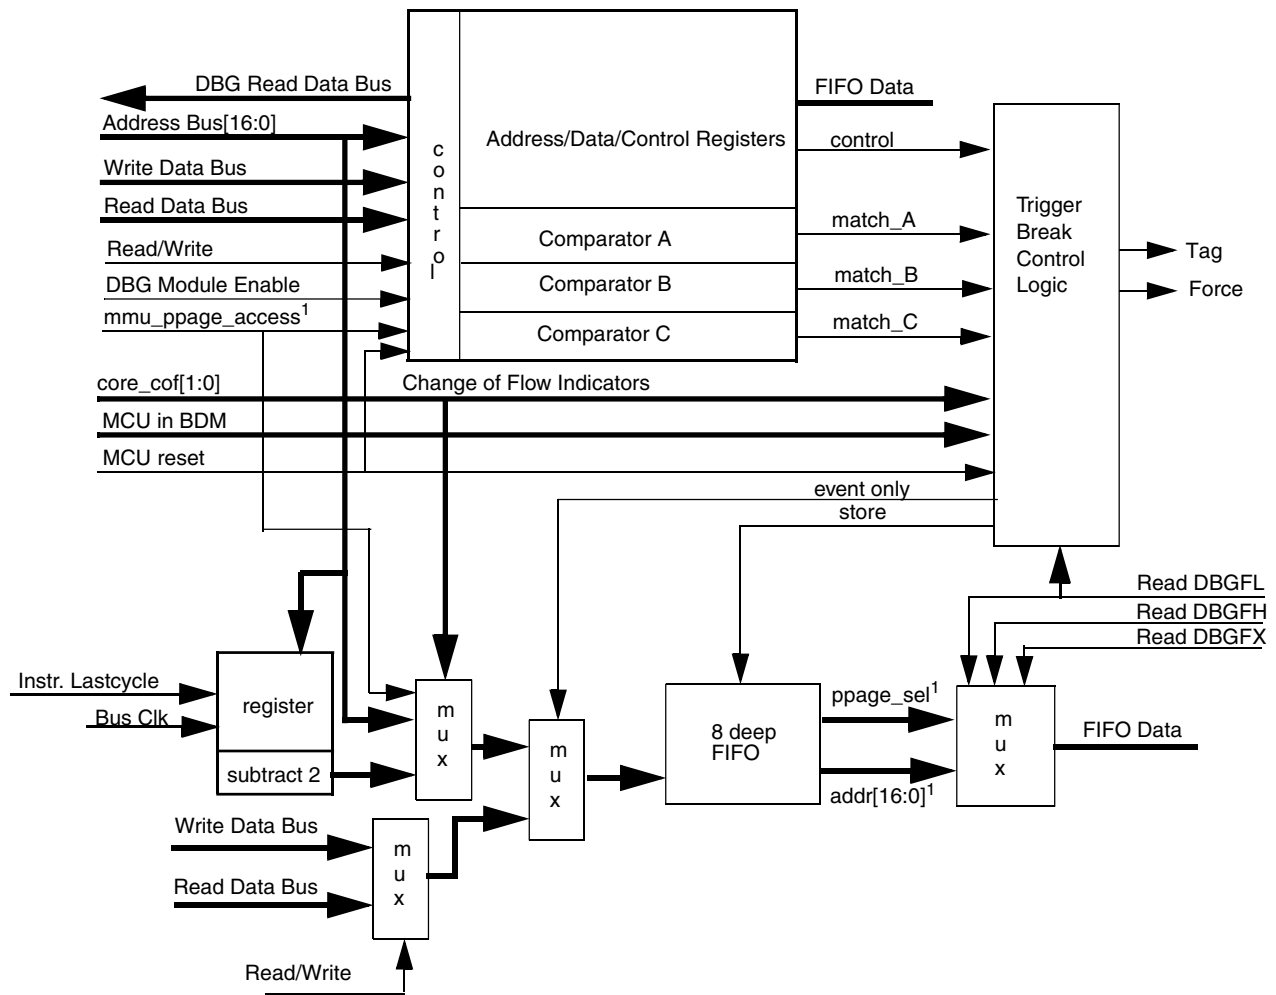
DBG Read Data Bus

Address Bus[16:0]

Write Data Bus

Read Data Bus

Read/Write

DBG Module Enable

mmu_ppage_access$^1$

c o n t r o l

Address/Data/Control Registers

Comparator A

Comparator B

Comparator C

FIFO Data

control

match_A

match_B

match_C

Trigger Break Control Logic

Tag

Force

core_cof[1:0]

Change of Flow Indicators

MCU in BDM

MCU reset

event only

store

Read DBGFL

Read DBGFH

Read DBGFX

Instr. Lastcycle

Bus Clk

register

subtract 2

m u x

m u x

8 deep FIFO

ppage_sel$^1$

addr[16:0]$^1$

m u x

FIFO Data

Write Data Bus

Read Data Bus

m u x

Read/Write